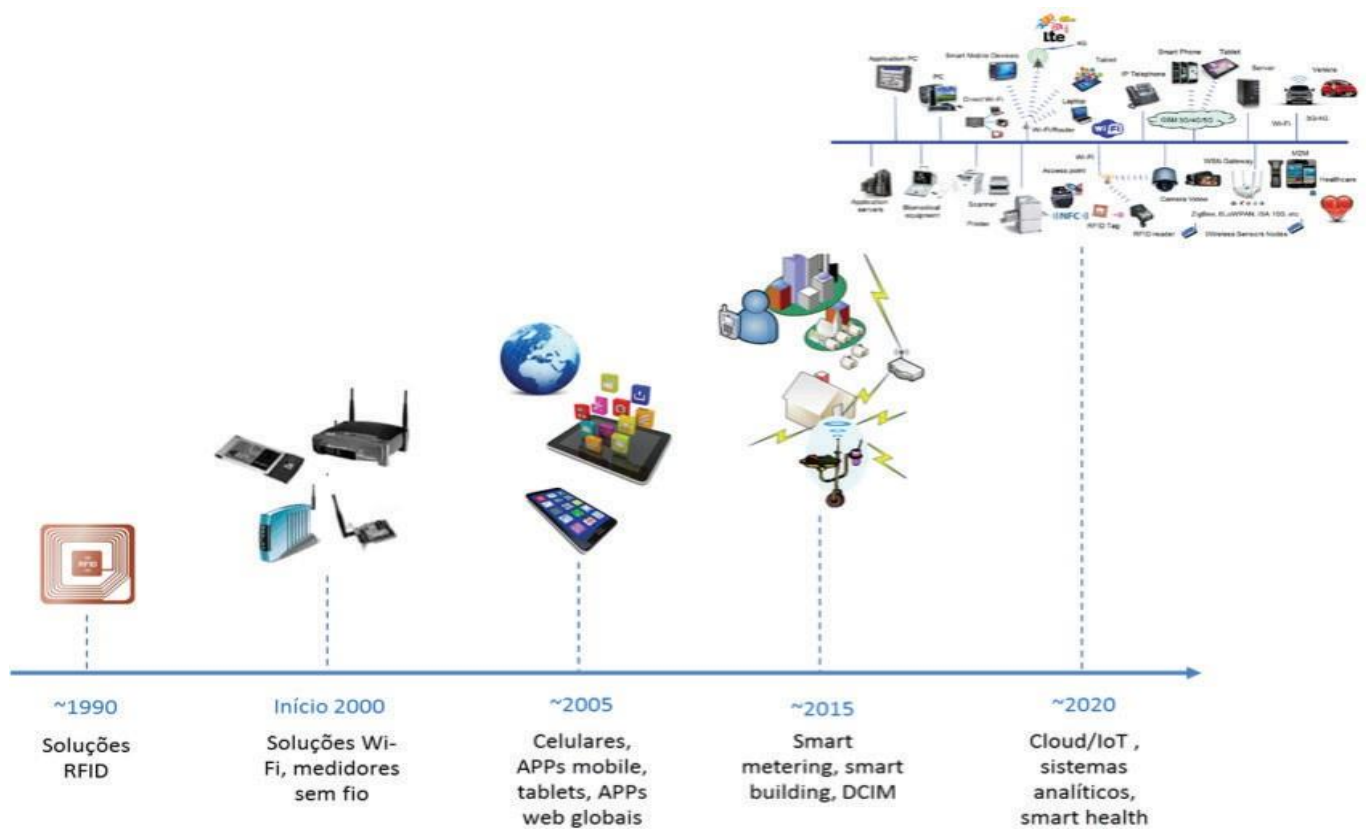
lte
4G
Application PC
Smart Mobile Devices
PC
Direct Wi-Fi
Tablet
Laptop
Wi-Fi Reader
Wi Fi
IP Telephone
Smart Phone
Tablet
GSM 3G/4G/5G
Server
Veículo
Wi-Fi
3G/4G
Application servers
Biomedical equipment
Scanner
Printer
Wi-Fi
Access point
NFC
RFID Tag
RFID reader
Camera Video
WSN Gateway
M2M
Healthcare
ZigBee, 6LoWPAN, ISA 100, etc
Wireless Sensors Nodes
RFID

~1990
Soluções RFID

Início 2000
Soluções Wi-Fi, medidores sem fio

~2005
Celulares, APPs mobile, tablets, APPs web globais

~2015
Smart metering, smart building, DCIM

~2020
Cloud/IoT , sistemas analíticos, smart health